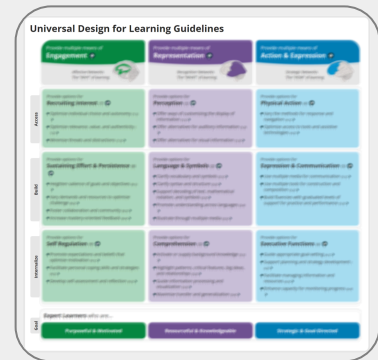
Universal Design for Learning Guidelines

Provide multiple means of
Engagement

Provide multiple means of
Representation

Provide multiple means of
Action & Expression

Access

Provide options for
Recruiting Interest

Provide options for
Perception

Provide options for
Physical Action

Build

Provide options for
Sustaining Effort & Persistence

Provide options for
Language & Symbols

Provide options for
Expression & Communication

Internalize

Provide options for
Self Regulation

Provide options for
Comprehension

Provide options for
Executive Functions

Goal

Expert Learners who are...

Purposeful & Motivated

Resourceful & Knowledgeable

Strategic & Goal-Directed